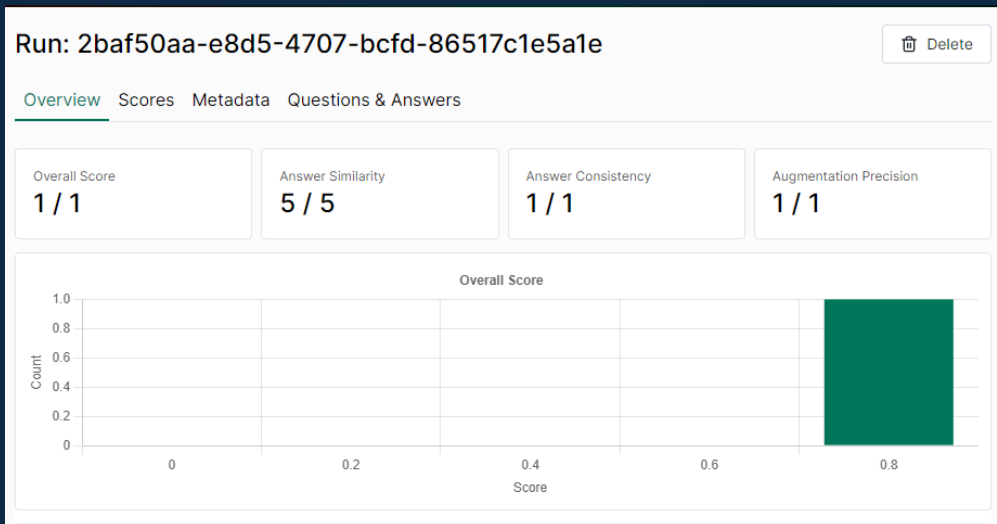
Run: 2baf50aa-e8d5-4707-bcfd-86517c1e5a1e

Delete

Overview Scores Metadata Questions & Answers

Overall Score
1 / 1

Answer Similarity
5 / 5

Answer Consistency
1 / 1

Augmentation Precision
1 / 1

Overall Score

1.0
0.8
0.6
0.4
0.2
0

Count

0
0.2
0.4
0.6
0.8

Score